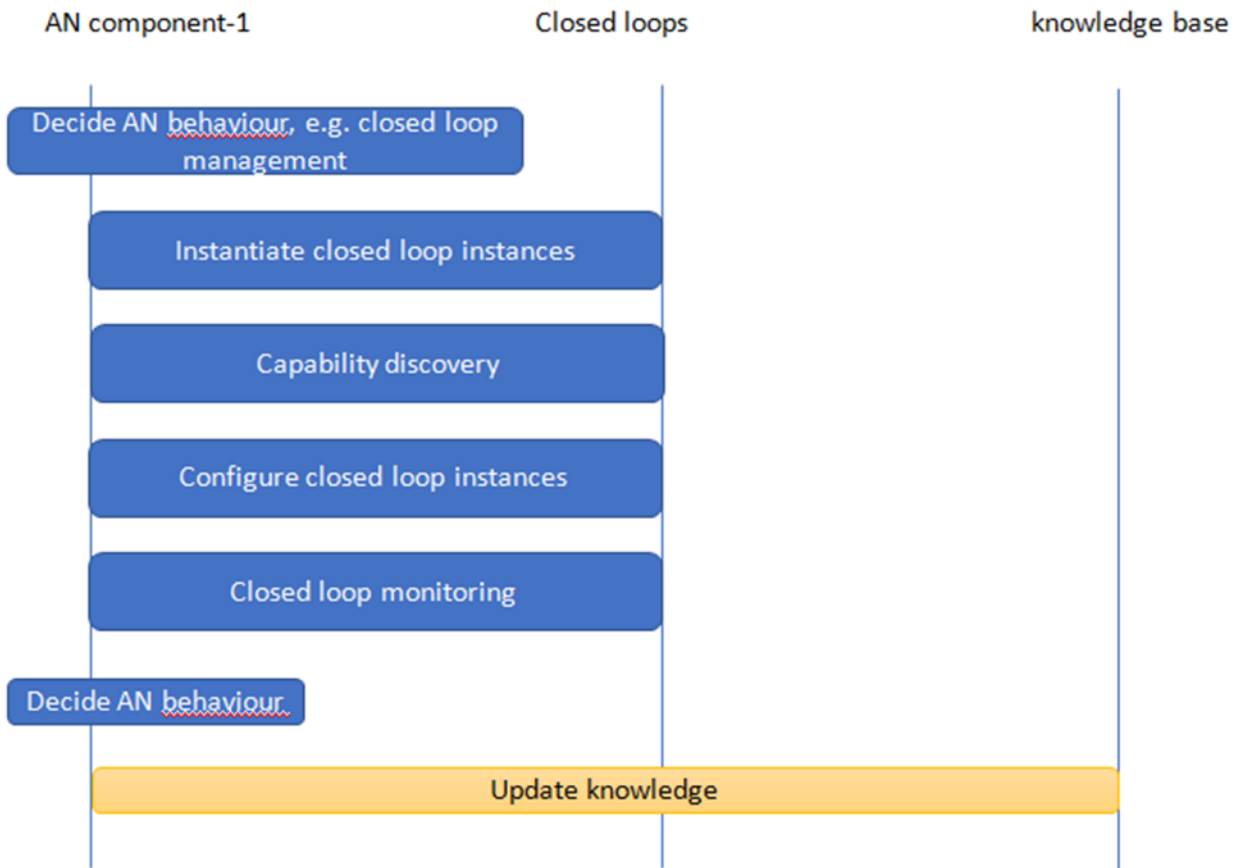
AN component-1

Closed loops

knowledge base

Decide AN behaviour, e.g. closed loop management

Instantiate closed loop instances

Capability discovery

Configure closed loop instances

Closed loop monitoring

Decide AN behaviour

Update knowledge